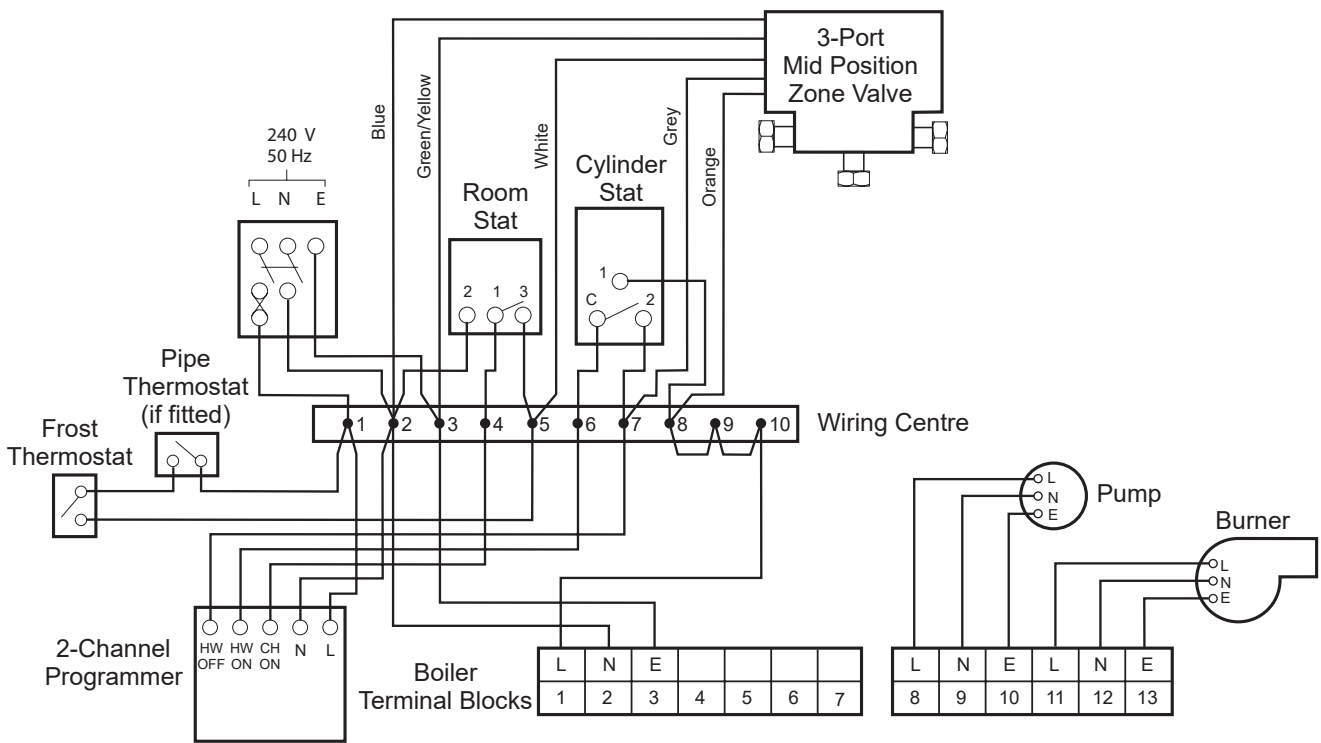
3-Port Mid Position Zone Valve

Blue

Green/Yellow

White

Grey

Orange

240 V
50 Hz

L N E

Room Stat

2 1 3

Cylinder Stat

1

C 2

Pipe Thermostat (if fitted)

Frost Thermostat

1 2 3 4 5 6 7 8 9 10

Wiring Centre

Pump

L
N
E

Burner

L
N
E

HW OFF HW ON CH ON N L

2-Channel Programmer

Boiler Terminal Blocks

| L | N | E | | | | |
|---|---|---|---|---|---|---|
| 1 | 2 | 3 | 4 | 5 | 6 | 7 |

| L | N | E | L | N | E |
|---|---|---|---|---|---|
| 8 | 9 | 10 | 11 | 12 | 13 |